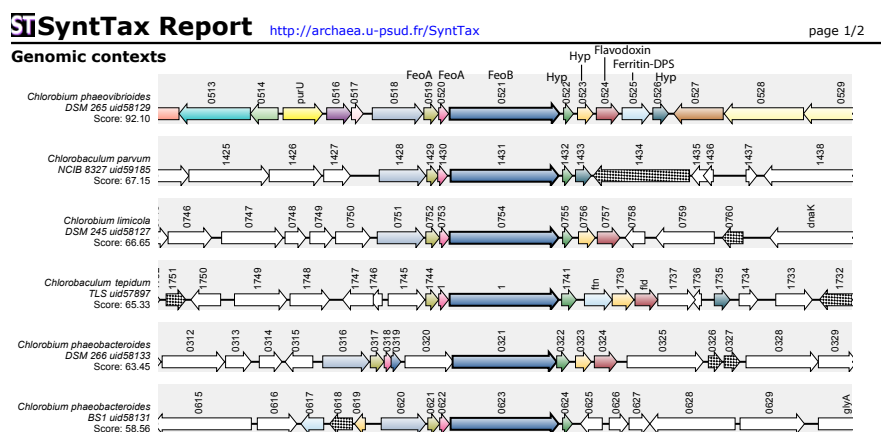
STSyntTax Report http://archaea.u-psud.fr/SyntTax page 1/2

Genomic contexts

Hyp Flavodoxin
FeoA FeoA FeoB Hyp Ferritin-DPS Hyp

Chlorobium phaeovibrioides DSM 265 uid58129 Score: 92.10
0513 0514 purU 0516 0517 0518 0519 0520 0521 0522 0523 0524 0525 0526 0527 0528 0529

Chlorobaculum parvum NCIB 8327 uid59185 Score: 67.15
1425 1426 1427 1428 1429 1430 1431 1432 1433 1434 1435 1436 1437 1438

Chlorobium limicola DSM 245 uid58127 Score: 66.65
0746 0747 0748 0749 0750 0751 0752 0753 0754 0755 0756 0757 0758 0759 0760 dnaK

Chlorobaculum tepidum TLS uid57897 Score: 65.33
1751 1750 1749 1748 1747 1746 1745 1744 1 1741 ftn 1739 fld 1737 1736 1735 1734 1733 1732

Chlorobium phaeobacteroides DSM 266 uid58133 Score: 63.45
0312 0313 0314 0315 0316 0317 0318 0319 0320 0321 0322 0323 0324 0325 0326 0327 0328 0329

Chlorobium phaeobacteroides BS1 uid58131 Score: 58.56
0615 0616 0617 0618 0619 0620 0621 0622 0623 0624 0625 0626 0627 0628 0629 glyA